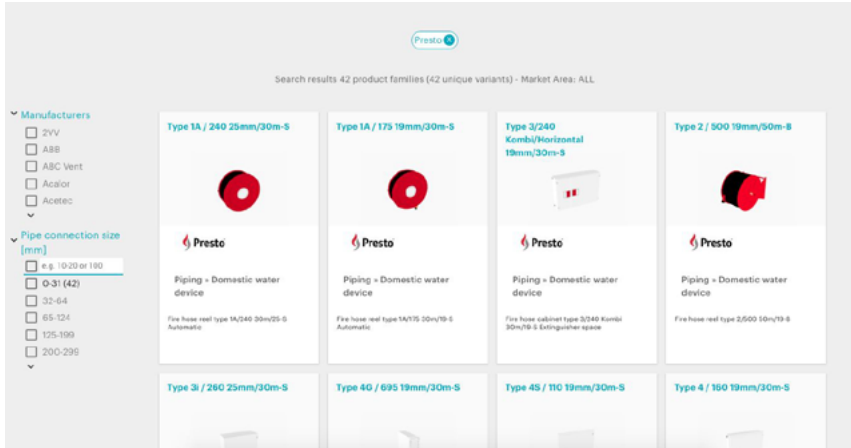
Presto ×

Search results 42 product families (42 unique variants) - Market Area: ALL

Manufacturers
2VV
ABB
ABC Vent
Acalor
Acetec

Pipe connection size [mm]
e.g. 10-20 or 180
0-31 (42)
32-64
65-124
125-199
200-299

Type 1A / 240 25mm/30m-S
Presto
Piping » Domestic water device
Fire hose reel type 1A/240 30m/25-S Automatic

Type 1A / 175 19mm/30m-S
Presto
Piping » Domestic water device
Fire hose reel type 1A/175 30m/19-S Automatic

Type 3/240 Kombi/Horizontal 19mm/30m-S
Presto
Piping » Domestic water device
Fire hose cabinet type 3/240 Kombi 30m/19-S Extinguisher space

Type 2 / 500 19mm/50m-B
Presto
Piping » Domestic water device
Fire hose reel type 2/500 50m/19-B

Type 3i / 260 25mm/30m-S

Type 4G / 695 19mm/30m-S

Type 4S / 110 19mm/30m-S

Type 4 / 160 19mm/30m-S